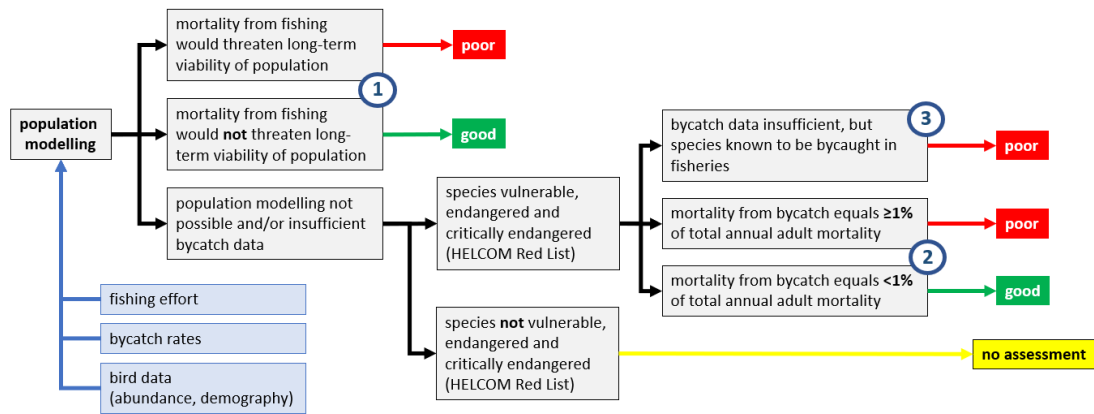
population modelling

mortality from fishing would threaten long-term viability of population

poor

1

mortality from fishing would **not** threaten long-term viability of population

good

population modelling not possible and/or insufficient bycatch data

species vulnerable, endangered and critically endangered (HELCOM Red List)

bycatch data insufficient, but species known to be bycaught in fisheries

3

poor

mortality from bycatch equals **≥1%** of total annual adult mortality

poor

2

mortality from bycatch equals **<1%** of total annual adult mortality

good

species **not** vulnerable, endangered and critically endangered (HELCOM Red List)

no assessment

fishing effort

bycatch rates

bird data (abundance, demography)